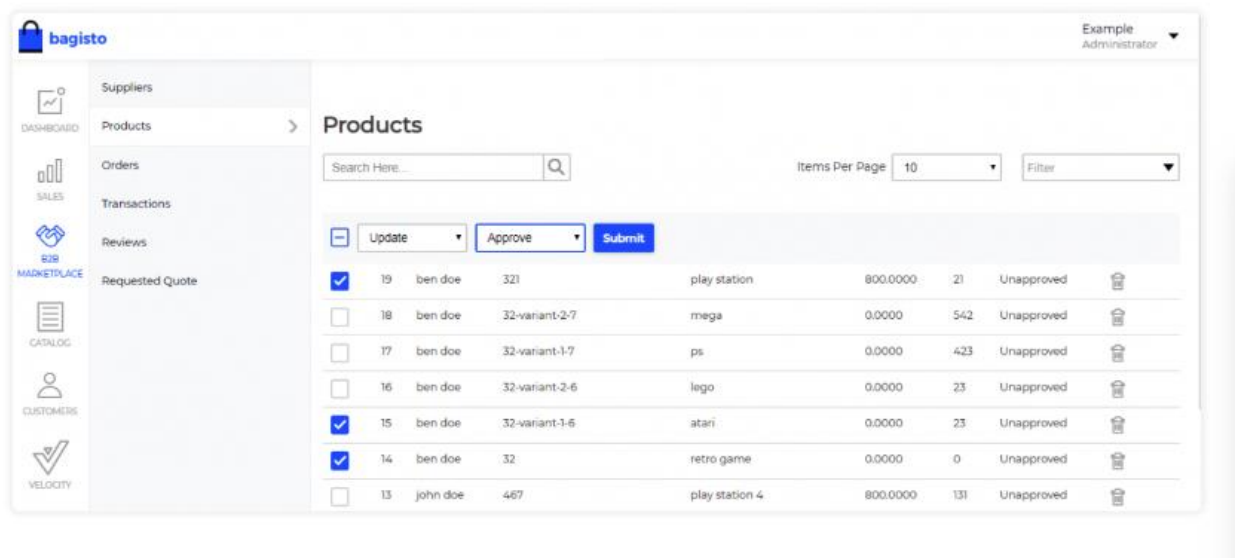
bagisto

Example
Administrator

DASHBOARD

SALES

B2B MARKETPLACE

CATALOG

CUSTOMERS

VELOCITY

Suppliers
Products
Orders
Transactions
Reviews
Requested Quote

Products

Search Here...

Items Per Page 10

Filter

Update
Approve
Submit

| | | | | | | | | |
|---|---|---|---|---|---|---|---|---|
| ☑ | 19 | ben doe | 321 | play station | 800.0000 | 21 | Unapproved | |
| ☐ | 18 | ben doe | 32-variant-2-7 | mega | 0.0000 | 542 | Unapproved | |
| ☐ | 17 | ben doe | 32-variant-1-7 | ps | 0.0000 | 423 | Unapproved | |
| ☐ | 16 | ben doe | 32-variant-2-6 | lego | 0.0000 | 23 | Unapproved | |
| ☑ | 15 | ben doe | 32-variant-1-6 | atari | 0.0000 | 23 | Unapproved | |
| ☑ | 14 | ben doe | 32 | retro game | 0.0000 | 0 | Unapproved | |
| ☐ | 13 | john doe | 467 | play station 4 | 800.0000 | 131 | Unapproved | |